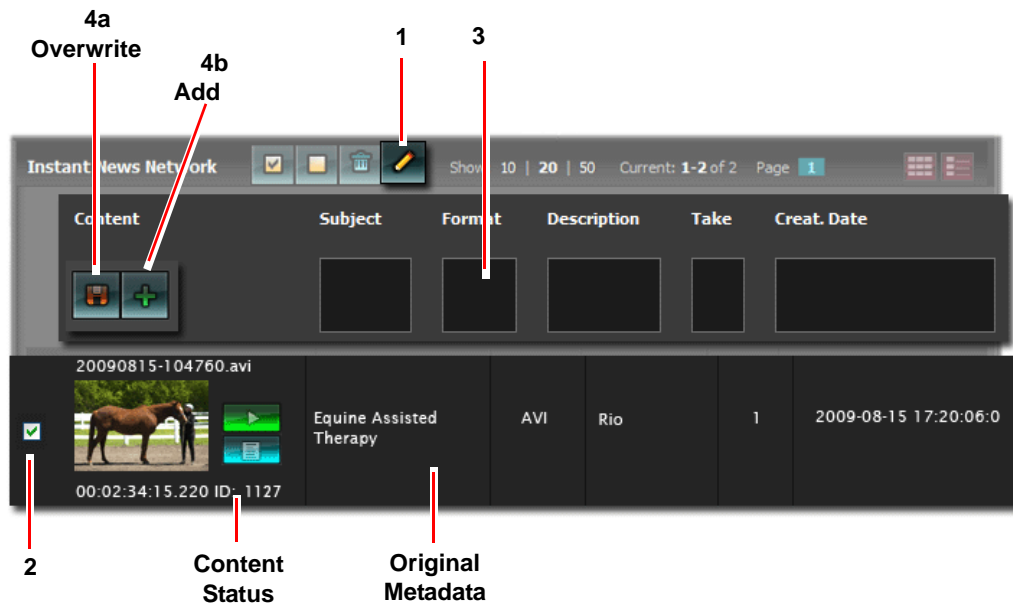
4a
Overwrite

4b
Add

1

3

Instant News Network

Show 10 | 20 | 50 Current: 1-2 of 2 Page 1

Content

Subject

Format

Description

Take

Creat. Date

20090815-104760.avi

00:02:34:15.220 ID: 1127

Equine Assisted Therapy

AVI

Rio

1

2009-08-15 17:20:06:0

2

Content Status

Original Metadata